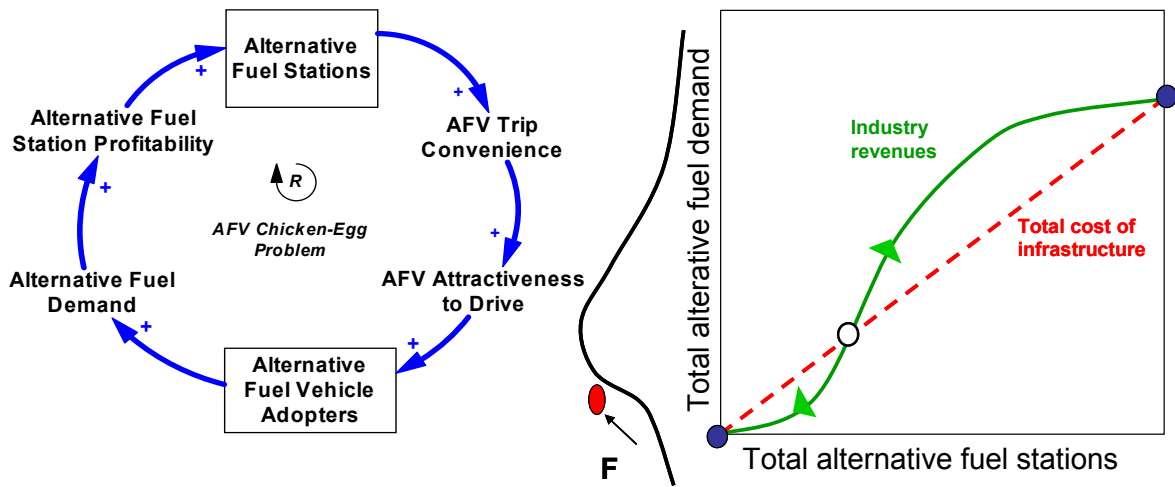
Alternative Fuel Stations

+

AFV Trip Convenience

+

AFV Attractiveness to Drive

+

Alternative Fuel Vehicle Adopters

+

Alternative Fuel Demand

+

Alternative Fuel Station Profitability

+

R

AFV Chicken-Egg Problem

F

Total alterative fuel demand

Industry revenues

Total cost of infrastructure

Total alternative fuel stations